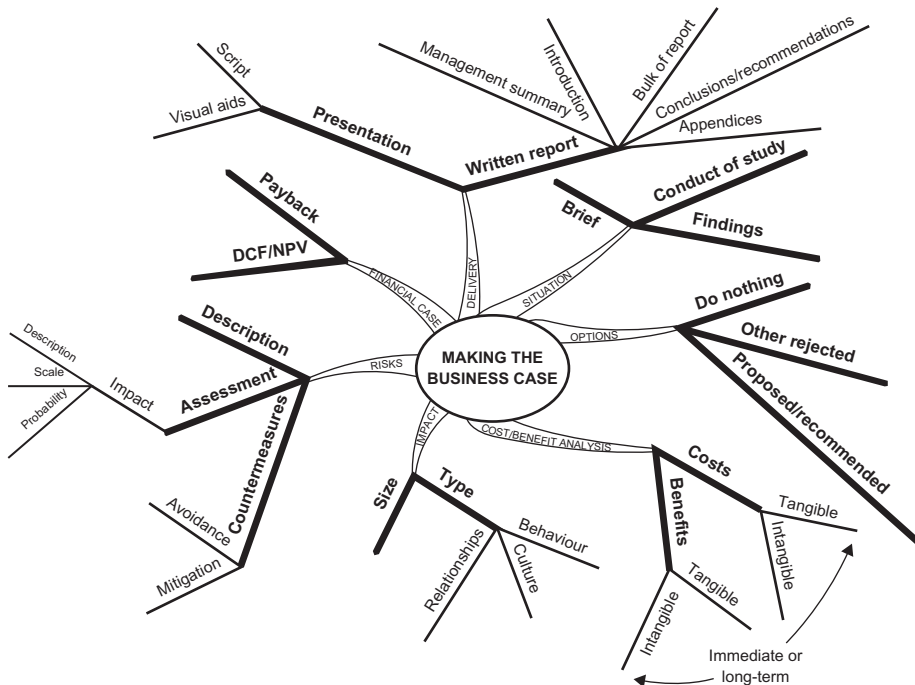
MAKING THE BUSINESS CASE

DELIVERY
Written report
Management summary
Introduction
Bulk of report
Conclusions/recommendations
Appendices
Presentation
Script
Visual aids

SITUATION
Brief
Conduct of study
Findings

OPTIONS
Do nothing
Other rejected
Proposed/recommended

COST/BENEFIT ANALYSIS
Costs
Tangible
Intangible
Benefits
Tangible
Intangible
Immediate or long-term

IMPACT
Size
Type
Behaviour
Culture
Relationships

RISKS
Description
Assessment
Impact
Description
Scale
Probability
Countermeasures
Avoidance
Mitigation

FINANCIAL CASE
Payback
DCF/NPV